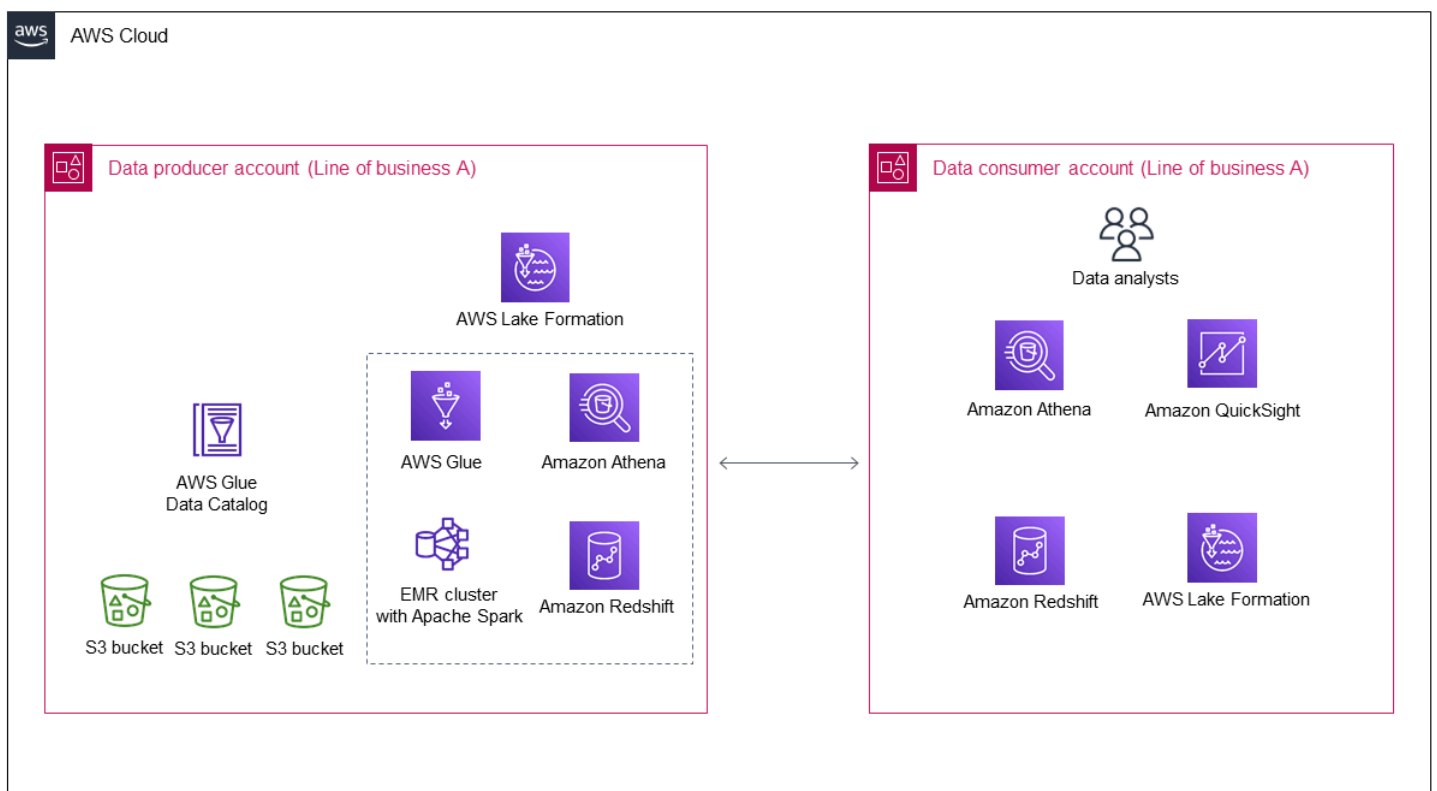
aws

AWS Cloud

Data producer account (Line of business A)

AWS Lake Formation

AWS Glue Data Catalog

AWS Glue

Amazon Athena

EMR cluster with Apache Spark

Amazon Redshift

S3 bucket

S3 bucket

S3 bucket

Data consumer account (Line of business A)

Data analysts

Amazon Athena

Amazon QuickSight

Amazon Redshift

AWS Lake Formation